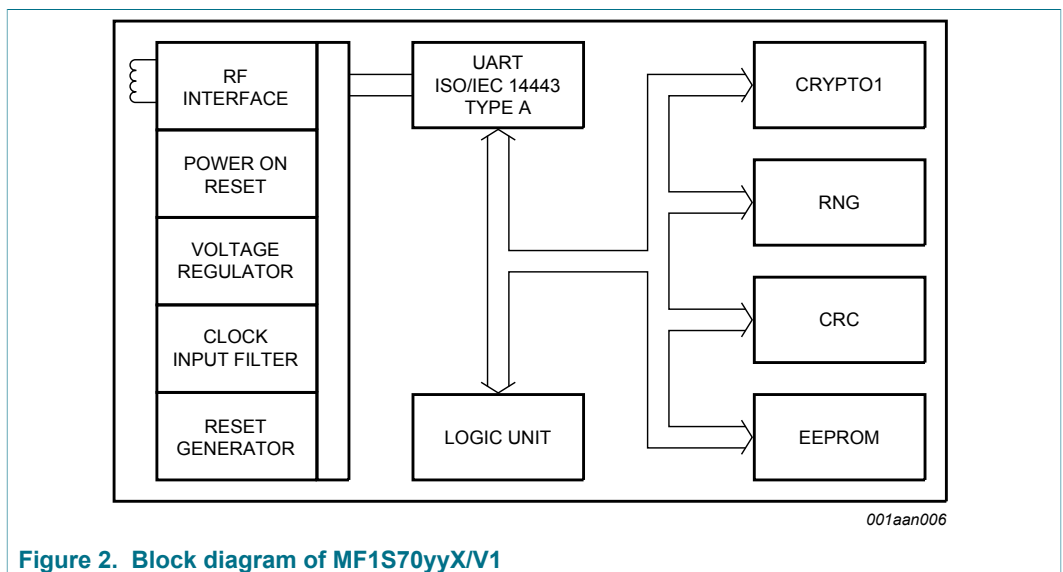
RF INTERFACE

POWER ON RESET

VOLTAGE REGULATOR

CLOCK INPUT FILTER

RESET GENERATOR

UART ISO/IEC 14443 TYPE A

LOGIC UNIT

CRYPTO1

RNG

CRC

EEPROM

001aan006

Figure 2. Block diagram of MF1S70yyX/V1